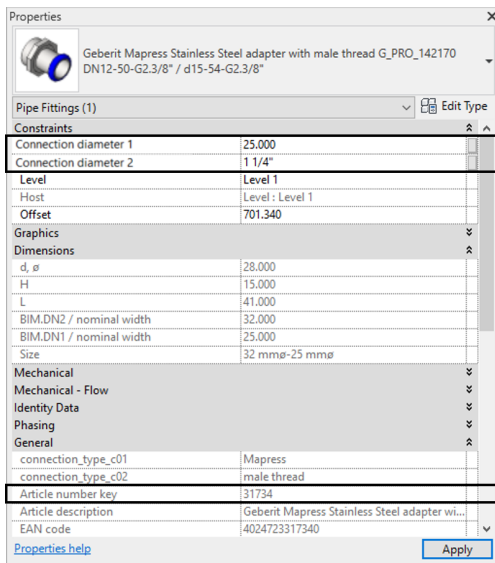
Properties

Geberit Mapress Stainless Steel adapter with male thread G_PRO_142170 DN12-50-G2.3/8" / d15-54-G2.3/8"

Pipe Fittings (1) Edit Type

| | |
|---|---|
| Constraints | |
| Connection diameter 1 | 25.000 |
| Connection diameter 2 | 1 1/4" |
| Level | Level 1 |
| Host | Level : Level 1 |
| Offset | 701.340 |
| Graphics | |
| Dimensions | |
| d, ø | 28.000 |
| H | 15.000 |
| L | 41.000 |
| BIM.DN2 / nominal width | 32.000 |
| BIM.DN1 / nominal width | 25.000 |
| Size | 32 mmø-25 mmø |
| Mechanical | |
| Mechanical - Flow | |
| Identity Data | |
| Phasing | |
| General | |
| connection_type_c01 | Mapress |
| connection_type_c02 | male thread |
| Article number key | 31734 |
| Article description | Geberit Mapress Stainless Steel adapter wi... |
| EAN code | 4024723317340 |

Properties help Apply